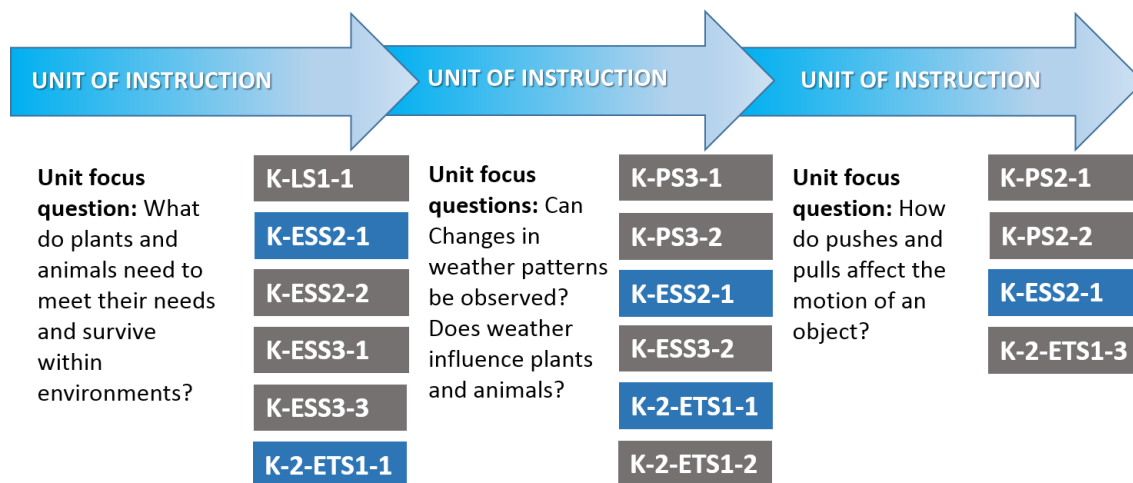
UNIT OF INSTRUCTION

Unit focus question: What do plants and animals need to meet their needs and survive within environments?

K-LS1-1
K-ESS2-1
K-ESS2-2
K-ESS3-1
K-ESS3-3
K-2-ETS1-1

UNIT OF INSTRUCTION

Unit focus questions: Can Changes in weather patterns be observed? Does weather influence plants and animals?

K-PS3-1
K-PS3-2
K-ESS2-1
K-ESS3-2
K-2-ETS1-1
K-2-ETS1-2

UNIT OF INSTRUCTION

Unit focus question: How do pushes and pulls affect the motion of an object?

K-PS2-1
K-PS2-2
K-ESS2-1
K-2-ETS1-3